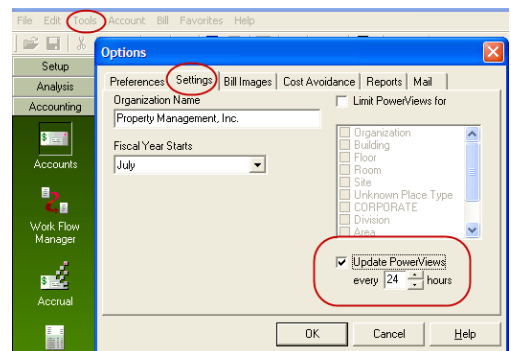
File Edit Tools Account Bill Favorites Help

Setup
Analysis
Accounting
Accounts
Work Flow Manager
Accrual

Options

Preferences Settings Bill Images Cost Avoidance Reports Mail

Organization Name
Property Management, Inc.

Fiscal Year Starts
July

Limit PowerViews for

Organization
Building
Floor
Room
Site
Unknown Place Type
CORPORATE
Division
Area

Update PowerViews
every 24 hours

OK Cancel Help